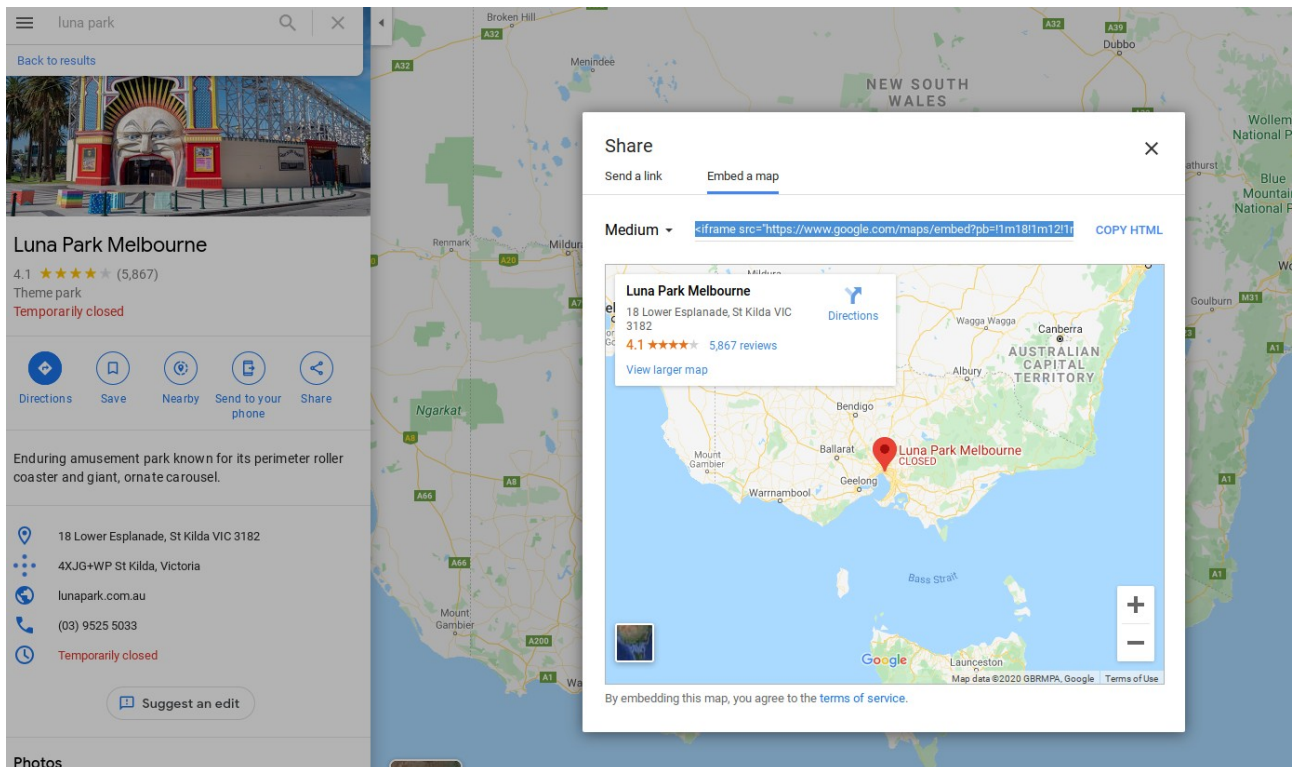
luna park

Back to results

Luna Park Melbourne

4.1 ★★★★★ (5,867)

Theme park

Temporarily closed

Directions Save Nearby Send to your phone Share

Enduring amusement park known for its perimeter roller coaster and giant, ornate carousel.

18 Lower Esplanade, St Kilda VIC 3182

4XJG+WP St Kilda, Victoria

lunapark.com.au

(03) 9525 5033

Temporarily closed

Suggest an edit

Photos

Broken Hill
A32
Menindee
A32
Dubbo
A39
NEW SOUTH WALES
Wollem National P
athurst
Blue Mountai National P
Goulburn M31
A1
Renmark
Mildura
A20
Ngarkat
A8
A66
A8
A66
Mount Gambier
A200
A1
Wa
A1
A1

Share

Send a link

Embed a map

Medium

<iframe src="https://www.google.com/maps/embed?pb=!1m18!1m12!1r

COPY HTML

Luna Park Melbourne

18 Lower Esplanade, St Kilda VIC 3182

4.1 ★★★★★ 5,867 reviews

View larger map

Directions

Mildura
Wagga Wagga
Canberra
AUSTRALIAN CAPITAL TERRITORY
Albury
Bendigo
Ballarat
Mount Gambier
Luna Park Melbourne
CLOSED
Geelong
Warrnambool
Bass Strait
Launceston
Google
Map data ©2020 GBRMPA, Google
Terms of Use

By embedding this map, you agree to the terms of service.